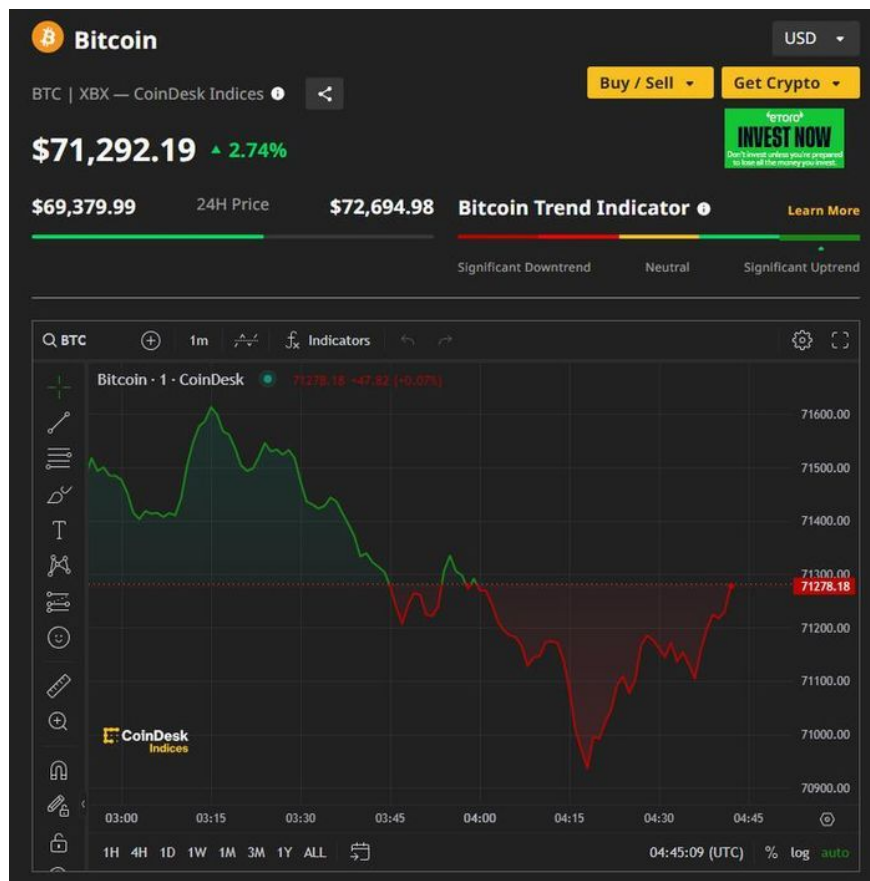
Bitcoin

USD

BTC | XBX — CoinDesk Indices

Buy / Sell

Get Crypto

$71,292.19 ▲ 2.74%

eToro
INVEST NOW
Don't invest unless you're prepared to lose all the money you invest.

$69,379.99 24H Price $72,694.98

Bitcoin Trend Indicator

Learn More

Significant Downtrend Neutral Significant Uptrend

BTC 1m Indicators

Bitcoin · 1 · CoinDesk 71278.18 −47.82 (−0.07%)

71600.00
71500.00
71400.00
71300.00
71278.18
71200.00
71100.00
71000.00
70900.00

CoinDesk Indices

03:00 03:15 03:30 03:45 04:00 04:15 04:30 04:45

1H 4H 1D 1W 1M 3M 1Y ALL

04:45:09 (UTC) % log auto